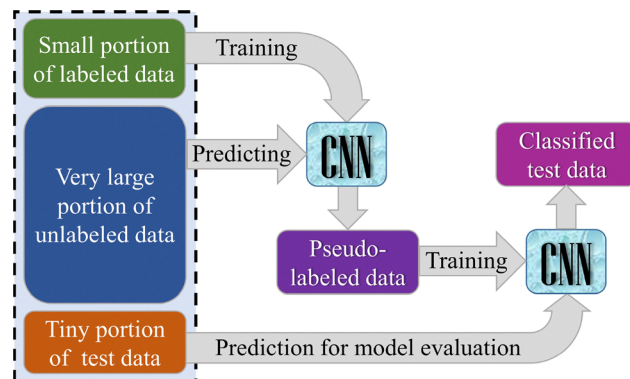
Small portion of labeled data

Training

Very large portion of unlabeled data

Predicting

CNN

Classified test data

Pseudo-labeled data

Training

CNN

Tiny portion of test data

Prediction for model evaluation